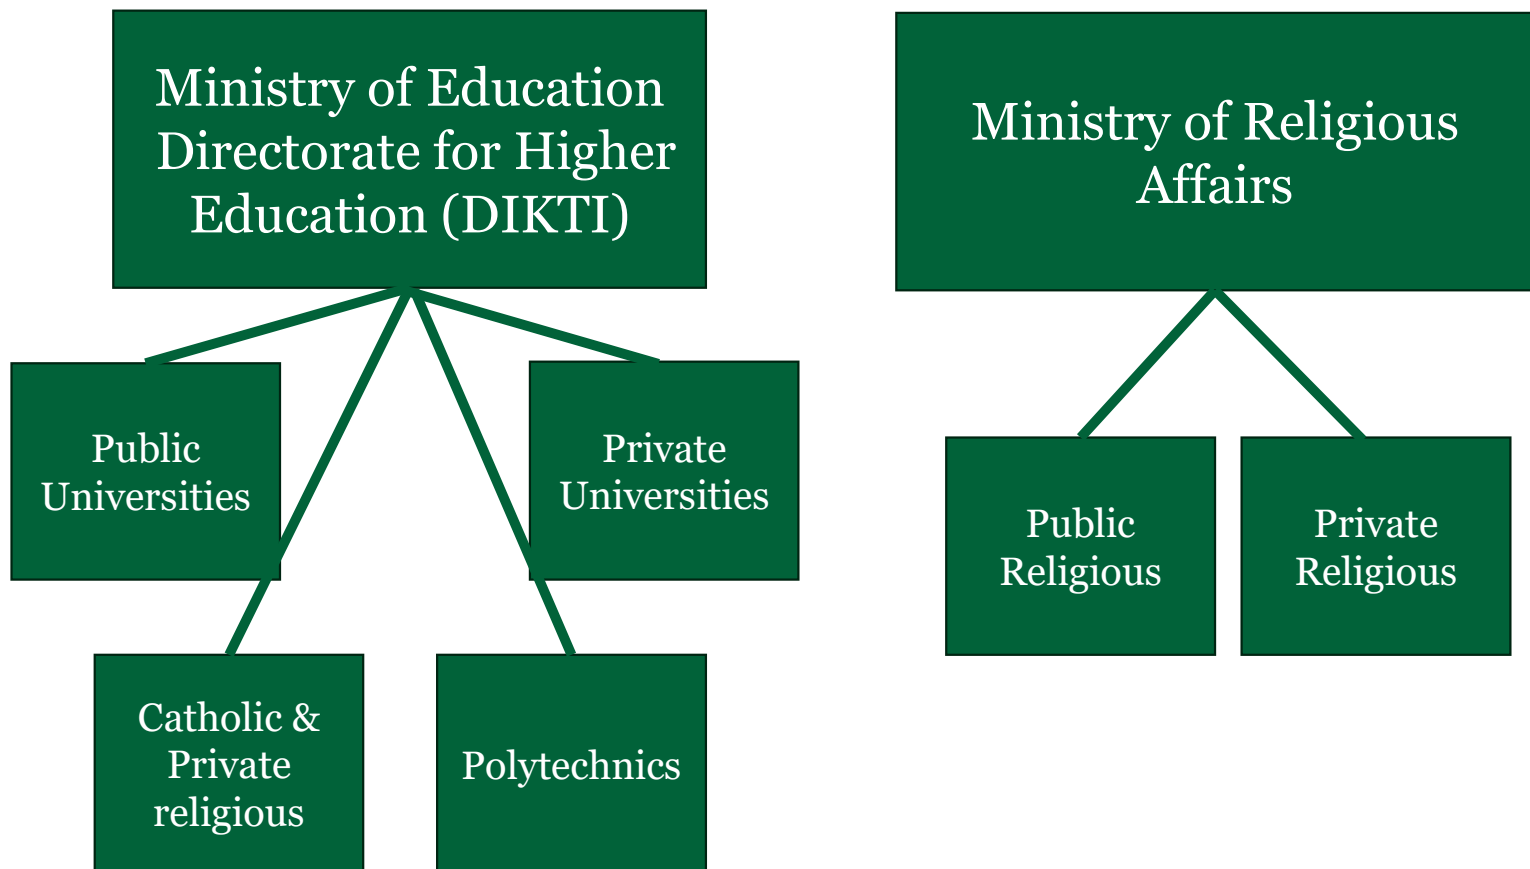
Ministry of Education Directorate for Higher Education (DIKTI)

Public Universities

Private Universities

Catholic & Private religious

Polytechnics

Ministry of Religious Affairs

Public Religious

Private Religious